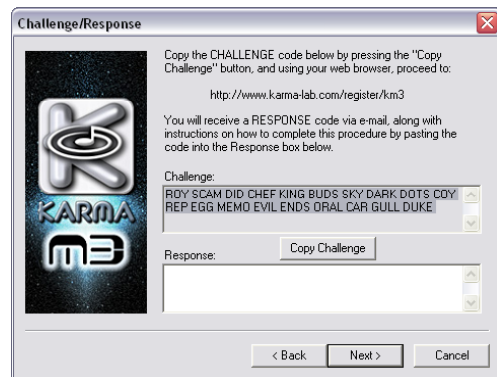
Challenge/Response

KARMA
m3

Copy the CHALLENGE code below by pressing the "Copy Challenge" button, and using your web browser, proceed to:

http://www.karma-lab.com/register/km3

You will receive a RESPONSE code via e-mail, along with instructions on how to complete this procedure by pasting the code into the Response box below.

Challenge:

ROY SCAM DID CHEF KING BUDS SKY DARK DOTS COY REP EGG MEMO EVIL ENDS ORAL CAR GULL DUKE

Copy Challenge

Response:

< Back | Next > | Cancel